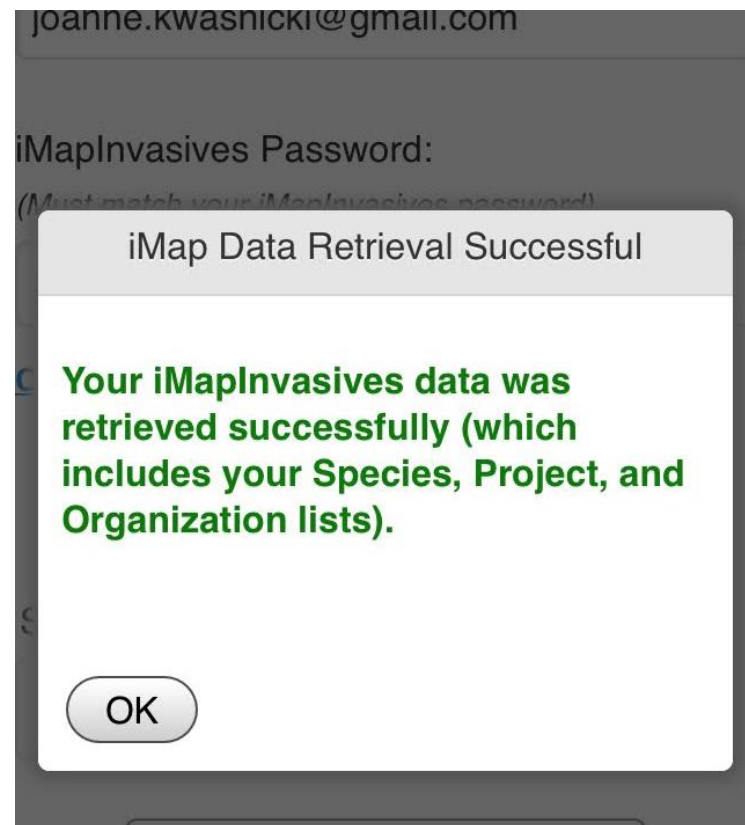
joanne.kwasnicki@gmail.com

iMapInvasives Password:

(Must match your iMapInvasives password)

iMap Data Retrieval Successful

Your iMapInvasives data was retrieved successfully (which includes your Species, Project, and Organization lists).

OK